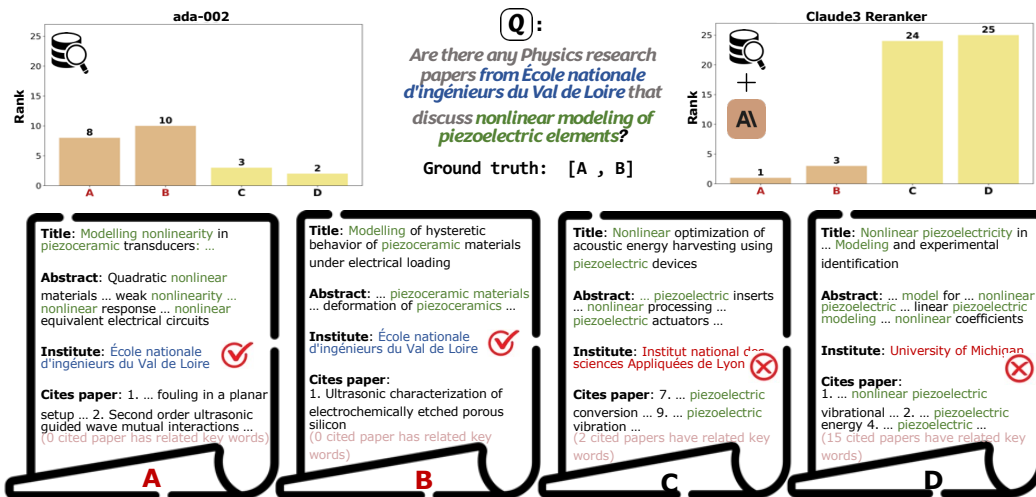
ada-002

25
20
15
10
5
0
Rank

8
10
3
2
A
B
C
D

Q:

Are there any Physics research papers from École nationale d'ingénieurs du Val de Loire that discuss nonlinear modeling of piezoelectric elements?

Ground truth: [A , B]

Claude3 Reranker

25
20
15
10
5
0
Rank

1
3
24
25
A
B
C
D

+

A\

Title: Modelling nonlinearity in piezoceramic transducers: ...

Abstract: Quadratic nonlinear materials ... weak nonlinearity ... nonlinear response ... nonlinear equivalent electrical circuits

Institute: École nationale d'ingénieurs du Val de Loire

Cites paper: 1. ... fouling in a planar setup ... 2. Second order ultrasonic guided wave mutual interactions ...
(0 cited paper has related key words)

A

Title: Modelling of hysteretic behavior of piezoceramic materials under electrical loading

Abstract: ... piezoceramic materials ... deformation of piezoceramics ...

Institute: École nationale d'ingénieurs du Val de Loire

Cites paper:
1. Ultrasonic characterization of electrochemically etched porous silicon
(0 cited paper has related key words)

B

Title: Nonlinear optimization of acoustic energy harvesting using piezoelectric devices

Abstract: ... piezoelectric inserts ... nonlinear processing ... piezoelectric actuators ...

Institute: Institut national des sciences Appliquées de Lyon

Cites paper: 7. ... piezoelectric conversion ... 9. ... piezoelectric vibration ...
(2 cited papers have related key words)

C

Title: Nonlinear piezoelectricity in ... Modeling and experimental identification

Abstract: ... model for ... nonlinear piezoelectric ... linear piezoelectric modeling ... nonlinear coefficients

Institute: University of Michigan

Cites paper:
1. ... nonlinear piezoelectric vibrational ... 2. ... piezoelectric energy 4. ... piezoelectric ...
(15 cited papers have related key words)

D